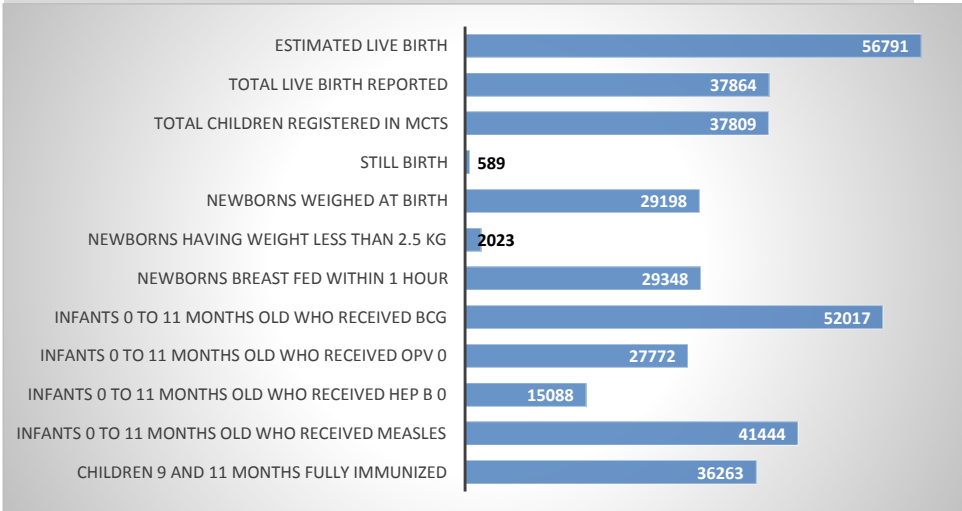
| | |
|---|---|
| ESTIMATED LIVE BIRTH | 56791 |
| TOTAL LIVE BIRTH REPORTED | 37864 |
| TOTAL CHILDREN REGISTERED IN MCTS | 37809 |
| STILL BIRTH | 589 |
| NEWBORNS WEIGHED AT BIRTH | 29198 |
| NEWBORNS HAVING WEIGHT LESS THAN 2.5 KG | 2023 |
| NEWBORNS BREAST FED WITHIN 1 HOUR | 29348 |
| INFANTS 0 TO 11 MONTHS OLD WHO RECEIVED BCG | 52017 |
| INFANTS 0 TO 11 MONTHS OLD WHO RECEIVED OPV 0 | 27772 |
| INFANTS 0 TO 11 MONTHS OLD WHO RECEIVED HEP B 0 | 15088 |
| INFANTS 0 TO 11 MONTHS OLD WHO RECEIVED MEASLES | 41444 |
| CHILDREN 9 AND 11 MONTHS FULLY IMMUNIZED | 36263 |